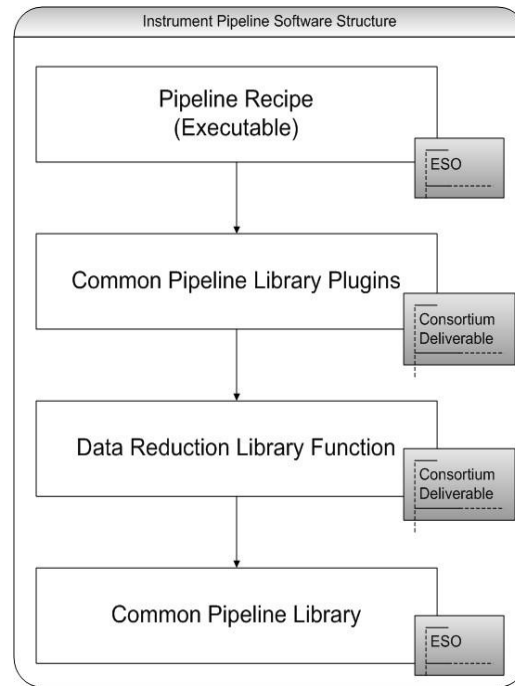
Instrument Pipeline Software Structure

Pipeline Recipe
(Executable)

ESO

Common Pipeline Library Plugins

Consortium Deliverable

Data Reduction Library Function

Consortium Deliverable

Common Pipeline Library

ESO